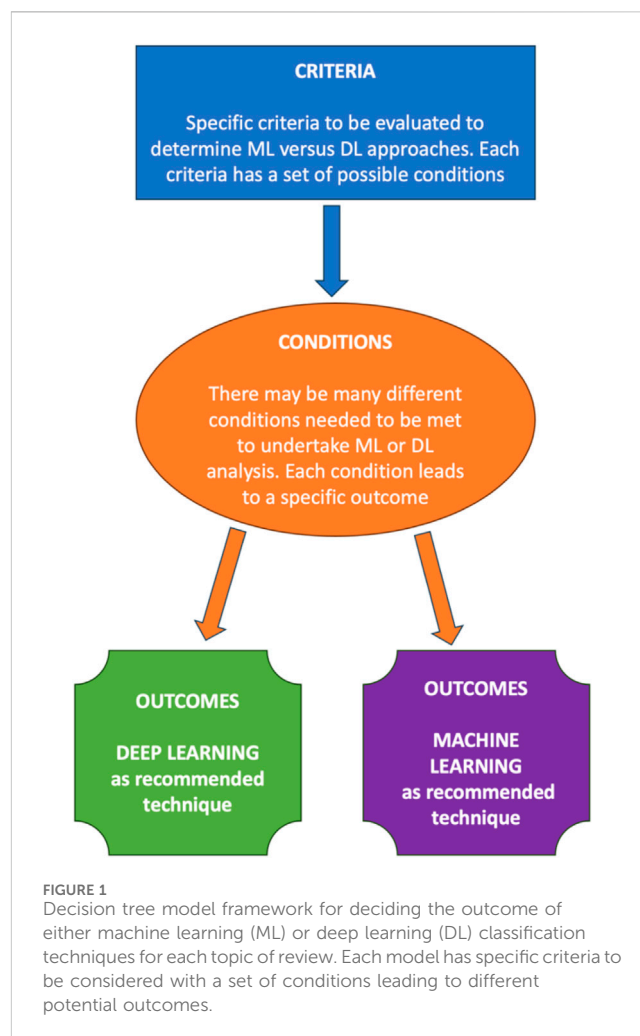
CRITERIA

Specific criteria to be evaluated to determine ML versus DL approaches. Each criteria has a set of possible conditions

CONDITIONS

There may be many different conditions needed to be met to undertake ML or DL analysis. Each condition leads to a specific outcome

OUTCOMES

DEEP LEARNING as recommended technique

OUTCOMES

MACHINE LEARNING as recommended technique

FIGURE 1
Decision tree model framework for deciding the outcome of either machine learning (ML) or deep learning (DL) classification techniques for each topic of review. Each model has specific criteria to be considered with a set of conditions leading to different potential outcomes.